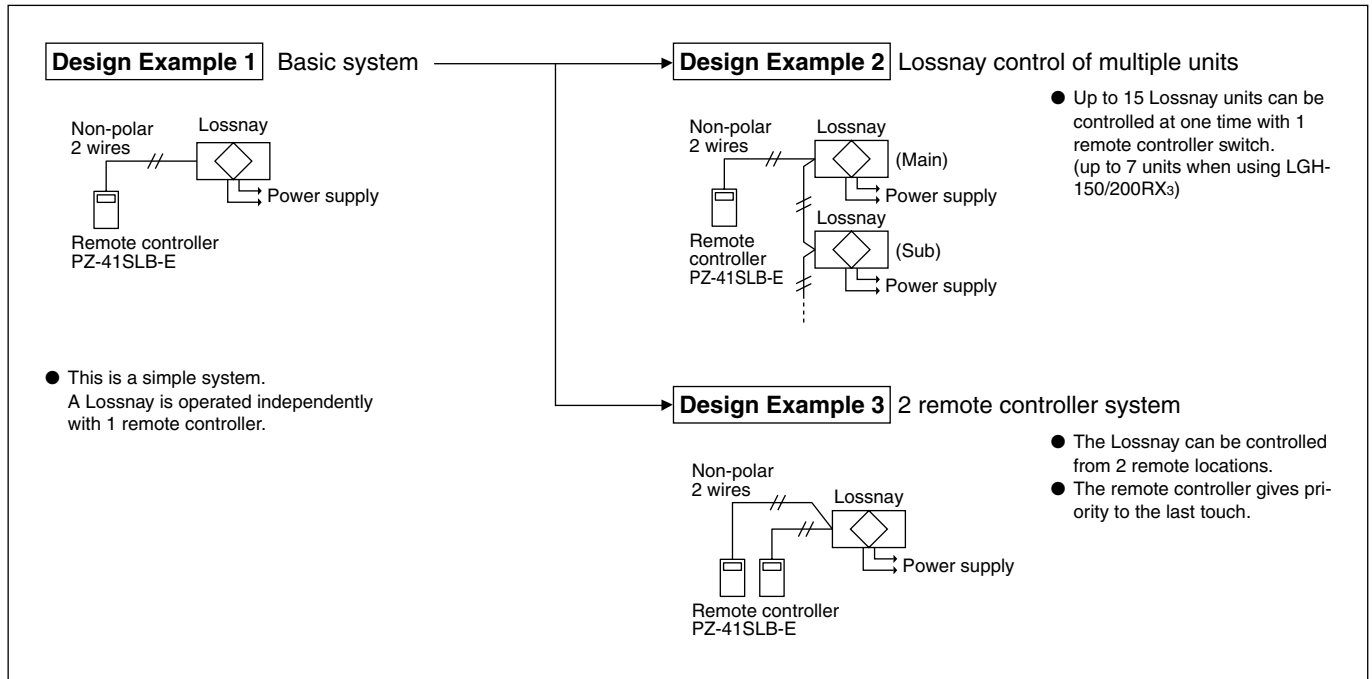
**Design Example 1** Basic system

Non-polar 2 wires

Lossnay

Power supply

Remote controller PZ-41SLB-E

● This is a simple system. A Lossnay is operated independently with 1 remote controller.

**Design Example 2** Lossnay control of multiple units

Non-polar 2 wires

Lossnay

(Main)

Power supply

Lossnay

(Sub)

Power supply

Remote controller PZ-41SLB-E

● Up to 15 Lossnay units can be controlled at one time with 1 remote controller switch. (up to 7 units when using LGH-150/200RX$_3$)

**Design Example 3** 2 remote controller system

Non-polar 2 wires

Lossnay

Power supply

Remote controller PZ-41SLB-E

● The Lossnay can be controlled from 2 remote locations.

● The remote controller gives priority to the last touch.